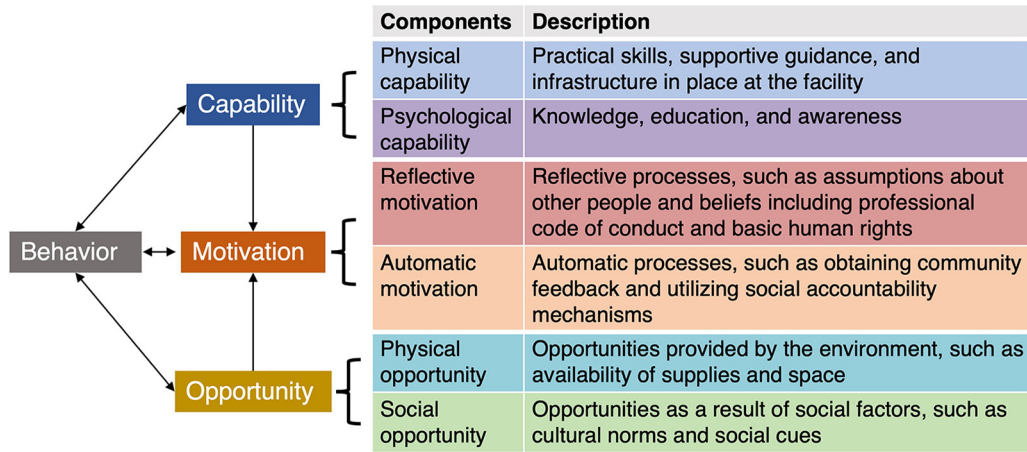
Capability

Behavior

Motivation

Opportunity

| Components | Description |
|---|---|
| Physical capability | Practical skills, supportive guidance, and infrastructure in place at the facility |
| Psychological capability | Knowledge, education, and awareness |
| Reflective motivation | Reflective processes, such as assumptions about other people and beliefs including professional code of conduct and basic human rights |
| Automatic motivation | Automatic processes, such as obtaining community feedback and utilizing social accountability mechanisms |
| Physical opportunity | Opportunities provided by the environment, such as availability of supplies and space |
| Social opportunity | Opportunities as a result of social factors, such as cultural norms and social cues |